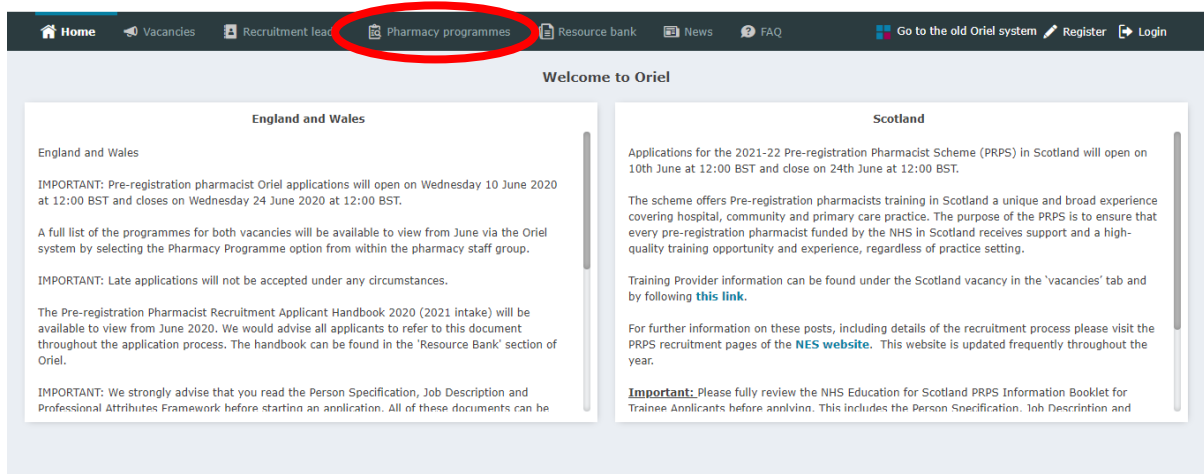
Home Vacancies Recruitment lea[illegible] Pharmacy programmes Resource bank News FAQ Go to the old Oriel system Register Login

Welcome to Oriel

England and Wales

England and Wales

IMPORTANT: Pre-registration pharmacist Oriel applications will open on Wednesday 10 June 2020 at 12:00 BST and closes on Wednesday 24 June 2020 at 12:00 BST.

A full list of the programmes for both vacancies will be available to view from June via the Oriel system by selecting the Pharmacy Programme option from within the pharmacy staff group.

IMPORTANT: Late applications will not be accepted under any circumstances.

The Pre-registration Pharmacist Recruitment Applicant Handbook 2020 (2021 intake) will be available to view from June 2020. We would advise all applicants to refer to this document throughout the application process. The handbook can be found in the 'Resource Bank' section of Oriel.

IMPORTANT: We strongly advise that you read the Person Specification, Job Description and Professional Attributes Framework before starting an application. All of these documents can be

Scotland

Applications for the 2021-22 Pre-registration Pharmacist Scheme (PRPS) in Scotland will open on 10th June at 12:00 BST and close on 24th June at 12:00 BST.

The scheme offers Pre-registration pharmacists training in Scotland a unique and broad experience covering hospital, community and primary care practice. The purpose of the PRPS is to ensure that every pre-registration pharmacist funded by the NHS in Scotland receives support and a high-quality training opportunity and experience, regardless of practice setting.

Training Provider information can be found under the Scotland vacancy in the 'vacancies' tab and by following this link.

For further information on these posts, including details of the recruitment process please visit the PRPS recruitment pages of the NES website. This website is updated frequently throughout the year.

Important: Please fully review the NHS Education for Scotland PRPS Information Booklet for Trainee Applicants before applying. This includes the Person Specification, Job Description and